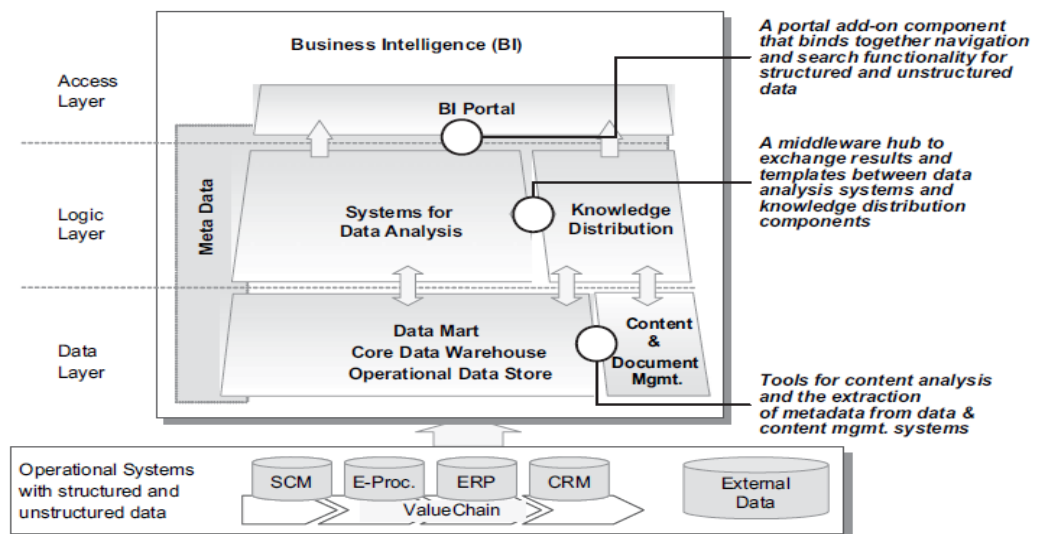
Business Intelligence (BI)

Access Layer

Logic Layer

Data Layer

BI Portal

Meta Data

Systems for Data Analysis

Knowledge Distribution

Data Mart
Core Data Warehouse
Operational Data Store

Content & Document Mgmt.

A portal add-on component that binds together navigation and search functionality for structured and unstructured data

A middleware hub to exchange results and templates between data analysis systems and knowledge distribution components

Tools for content analysis and the extraction of metadata from data & content mgmt. systems

Operational Systems with structured and unstructured data

SCM

E-Proc.

ERP

CRM

ValueChain

External Data